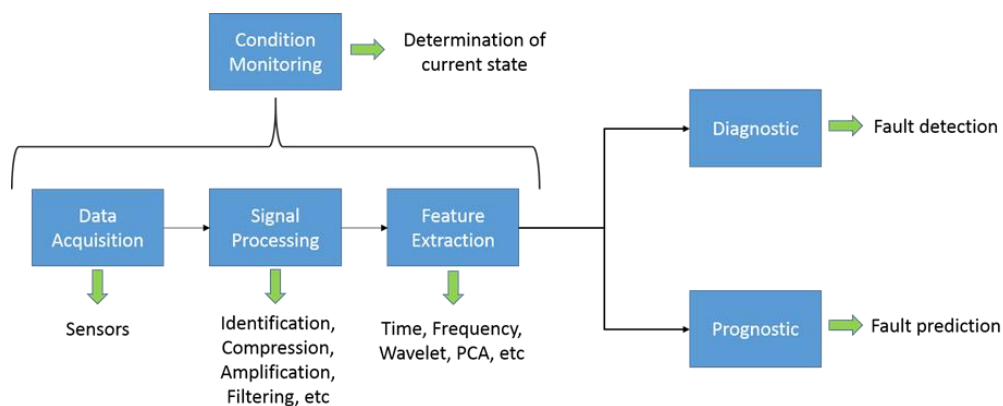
Condition Monitoring

Determination of current state

Data Acquisition

Signal Processing

Feature Extraction

Diagnostic

Fault detection

Prognostic

Fault prediction

Sensors

Identification, Compression, Amplification, Filtering, etc

Time, Frequency, Wavelet, PCA, etc